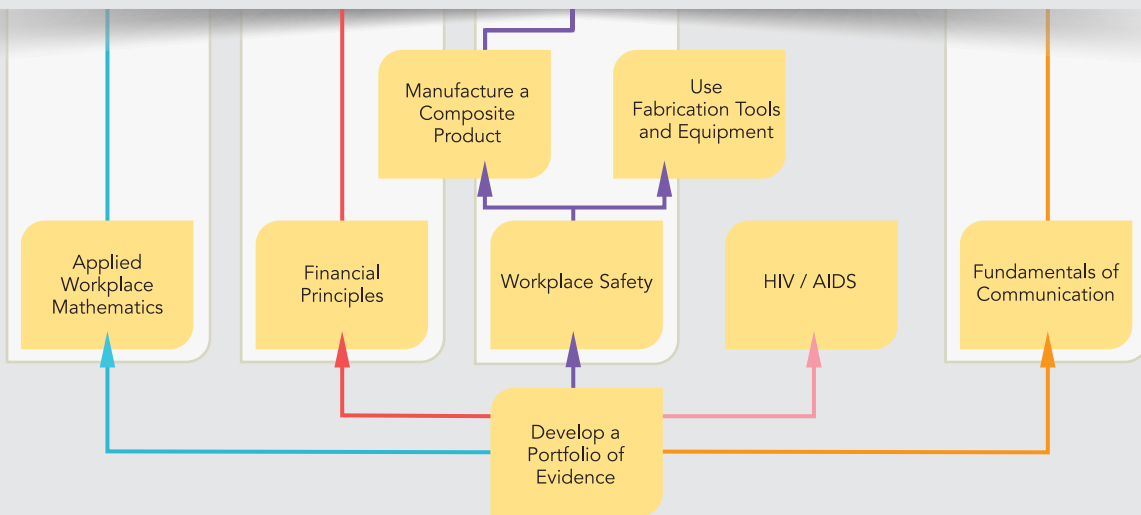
Manufacture a Composite Product

Use Fabrication Tools and Equipment

Applied Workplace Mathematics

Financial Principles

Workplace Safety

HIV / AIDS

Fundamentals of Communication

Develop a Portfolio of Evidence